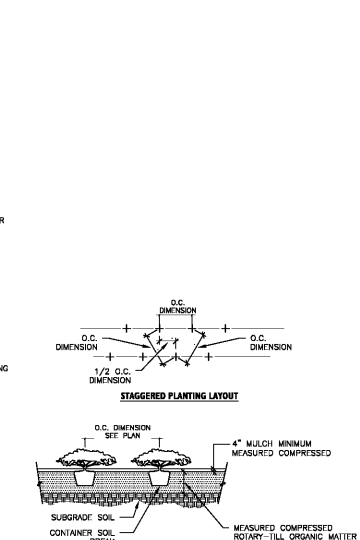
R

NG

O.C. DIMENSION

O.C. DIMENSION

O.C. DIMENSION

1/2 O.C. DIMENSION

STAGGERED PLANTING LAYOUT

O.C. DIMENSION SEE PLAN

4" MULCH MINIMUM MEASURED COMPRESSED

SUBGRADE SOIL

CONTAINER SOIL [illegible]

MEASURED COMPRESSED ROTARY-TILL ORGANIC MATTER